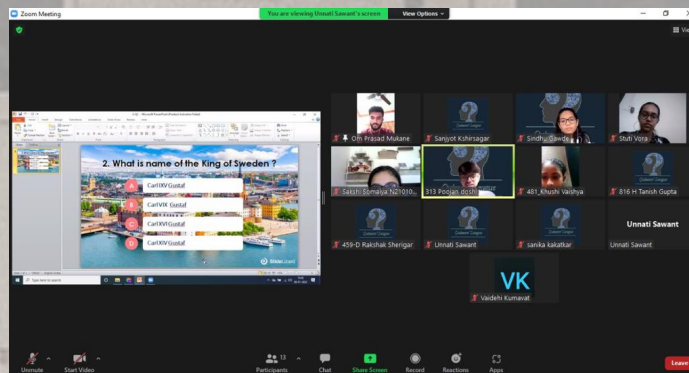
Zoom Meeting
You are viewing Unnati Sawant's screen
View Options

2. What is name of the King of Sweden ?
A CarlXV Gustaf
B CarlVIX Gustaf
C CarlXVI Gustaf
D CarlXIV Gustaf
SlidesLearn

Om Prasad Mukane
Sanjyot Kshirsagar
Sindhu Gawde
Stuti Vora
Sakshi Somaiya N21010...
313 Poojan doshi
481_Khushi Vaishya
816 H Tanish Gupta
459-D Rakshak Sherigar
Unnati Sawant
sanika kakatkar
Unnati Sawant
Unnati Sawant
VK
Vaidehi Kumavat

Unmute
Start Video
13
Participants
Chat
Share Screen
Record
Reactions
Apps
Leave